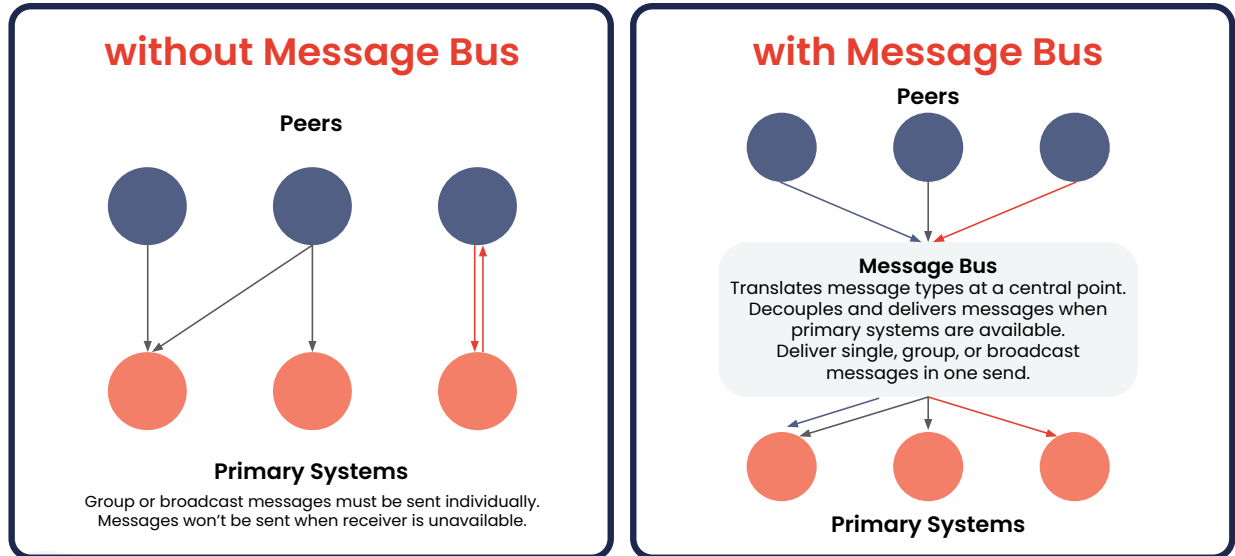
without Message Bus

Peers

Primary Systems

Group or broadcast messages must be sent individually. Messages won't be sent when receiver is unavailable.

with Message Bus

Peers

Message Bus
Translates message types at a central point. Decouples and delivers messages when primary systems are available. Deliver single, group, or broadcast messages in one send.

Primary Systems